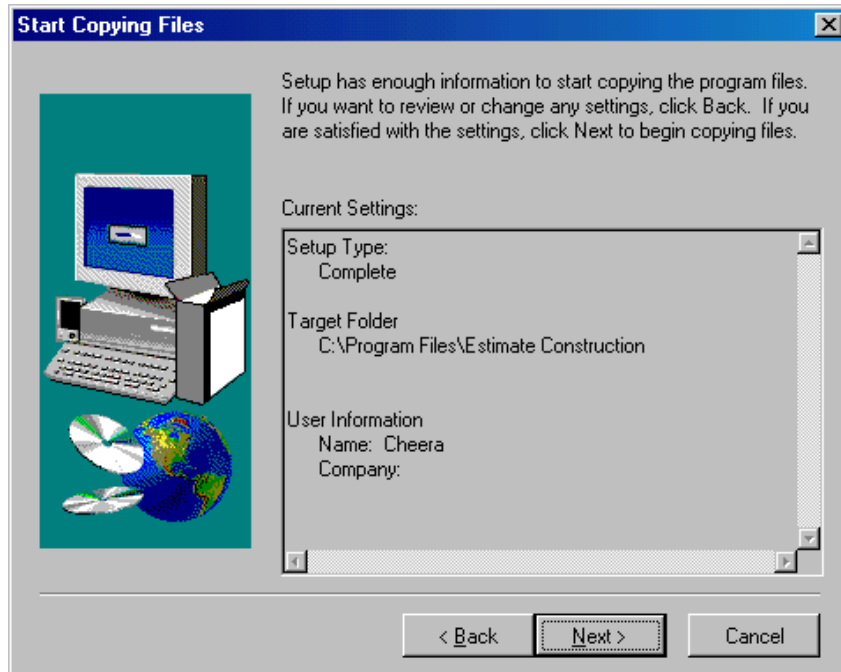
Start Copying Files

Setup has enough information to start copying the program files. If you want to review or change any settings, click Back. If you are satisfied with the settings, click Next to begin copying files.

Current Settings:

Setup Type:
Complete

Target Folder
C:\Program Files\Estimate Construction

User Information
Name: Cheera
Company:

< Back
Next >
Cancel